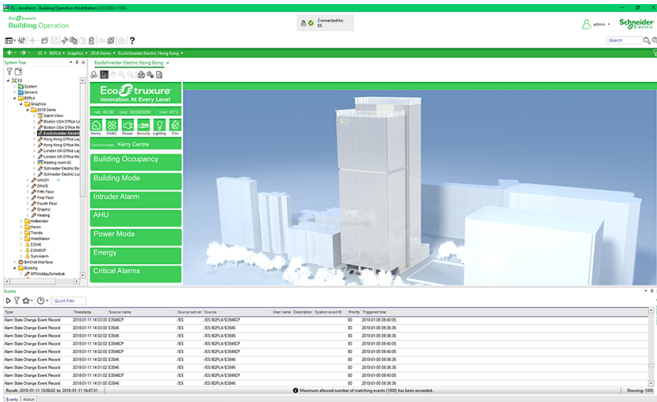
ES - localhost - Building Operation WorkStation

EcoStruxure Building Operation

Connected to: ES

admin

Schneider Electric

Search

ES > B2PL4 > Graphics > 2018 Demo > EcoSchneider Electric Hong Kong

System Tree

ES
System
Servers
B2PL4
Graphics
2018 Demo
Alarm View
Boston USA Office
Boston USA Office
EcoSchneider Electric
Hong Kong Office
Hong Kong Office
London UK Office
London UK Office
Meeting room
Schneider Electric
Schneider Electric
HWIR1
DRIVE
Fifth Floor
First Floor
Fourth Floor
Graphic
Heating
Hotelbinder
Hxnxn
Trends
WebStation
E3546
E3546CP
Sum Alarm
BACnet Interface
Booking
SPS Holiday Schedule

EcoSchneider Electric Hong Kong

EcoStruxure
Innovation At Every Level

Home HVAC Power Security Lighting Fire

Kerry Centre

Building Occupancy

Building Mode

Intruder Alarm

AHU

Power Mode

Energy

Critical Alarms

Events

Quick filter

| Type | Timestamp | Source name | Source server | Source | User name | Description | System event ID | Priority | Triggered time |
|---|---|---|---|---|---|---|---|---|---|
| Alarm State Change Event Record | 2018-01-11 14:03:00 | E3546CP | /ES | /ES B2PL4 E3546CP | | | | 80 | 2018-01-09 09:40:05 |
| Alarm State Change Event Record | 2018-01-11 14:03:00 | E3546 | /ES | /ES B2PL4 E3546 | | | | 80 | 2018-01-09 09:40:05 |
| Alarm State Change Event Record | 2018-01-11 14:02:02 | E3546CP | /ES | /ES B2PL4 E3546CP | | | | 80 | 2018-01-09 09:36:36 |
| Alarm State Change Event Record | 2018-01-11 14:02:02 | E3546 | /ES | /ES B2PL4 E3546 | | | | 80 | 2018-01-09 09:36:36 |
| Alarm State Change Event Record | 2018-01-11 14:02:02 | E3546CP | /ES | /ES B2PL4 E3546CP | | | | 80 | 2018-01-09 09:40:05 |
| Alarm State Change Event Record | 2018-01-11 14:02:02 | E3546 | /ES | /ES B2PL4 E3546 | | | | 80 | 2018-01-09 09:40:05 |
| Alarm State Change Event Record | 2018-01-11 14:02:02 | E3546CP | /ES | /ES B2PL4 E3546CP | | | | 80 | 2018-01-09 09:36:36 |
| Alarm State Change Event Record | 2018-01-11 14:02:02 | E3546 | /ES | /ES B2PL4 E3546 | | | | 80 | 2018-01-09 09:36:36 |
| Alarm State Change Event Record | 2018-01-11 14:02:02 | E3546CP | /ES | /ES B2PL4 E3546CP | | | | 80 | 2018-01-09 09:36:36 |
| Alarm State Change Event Record | 2018-01-11 14:02:02 | E3546 | /ES | /ES B2PL4 E3546 | | | | 80 | 2018-01-09 09:36:36 |

Result: 2018-01-11 13:00:02 to 2018-01-11 16:47:31

Maximum allowed number of matching events (1000) has been exceeded.

Showing: 1000

Events Watch